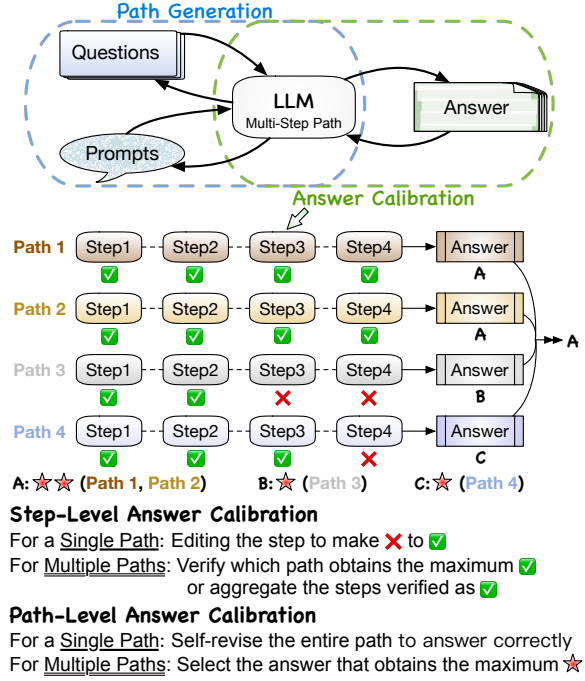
Path Generation

Questions

LLM
Multi-Step Path

Answer

Prompts

Answer Calibration

| | | | | | |
|---|---|---|---|---|---|
| Path 1 | Step1 ✅ | Step2 ✅ | Step3 ✅ | Step4 ✅ | Answer A |
| Path 2 | Step1 ✅ | Step2 ✅ | Step3 ✅ | Step4 ✅ | Answer A |
| Path 3 | Step1 ✅ | Step2 ✅ | Step3 ❌ | Step4 ❌ | Answer B |
| Path 4 | Step1 ✅ | Step2 ✅ | Step3 ✅ | Step4 ❌ | Answer C |

A

A: ★★ (Path 1, Path 2) B: ★ (Path 3) C: ★ (Path 4)

Step-Level Answer Calibration
For a Single Path: Editing the step to make ❌ to ✅
For Multiple Paths: Verify which path obtains the maximum ✅ or aggregate the steps verified as ✅

Path-Level Answer Calibration
For a Single Path: Self-revise the entire path to answer correctly
For Multiple Paths: Select the answer that obtains the maximum ★